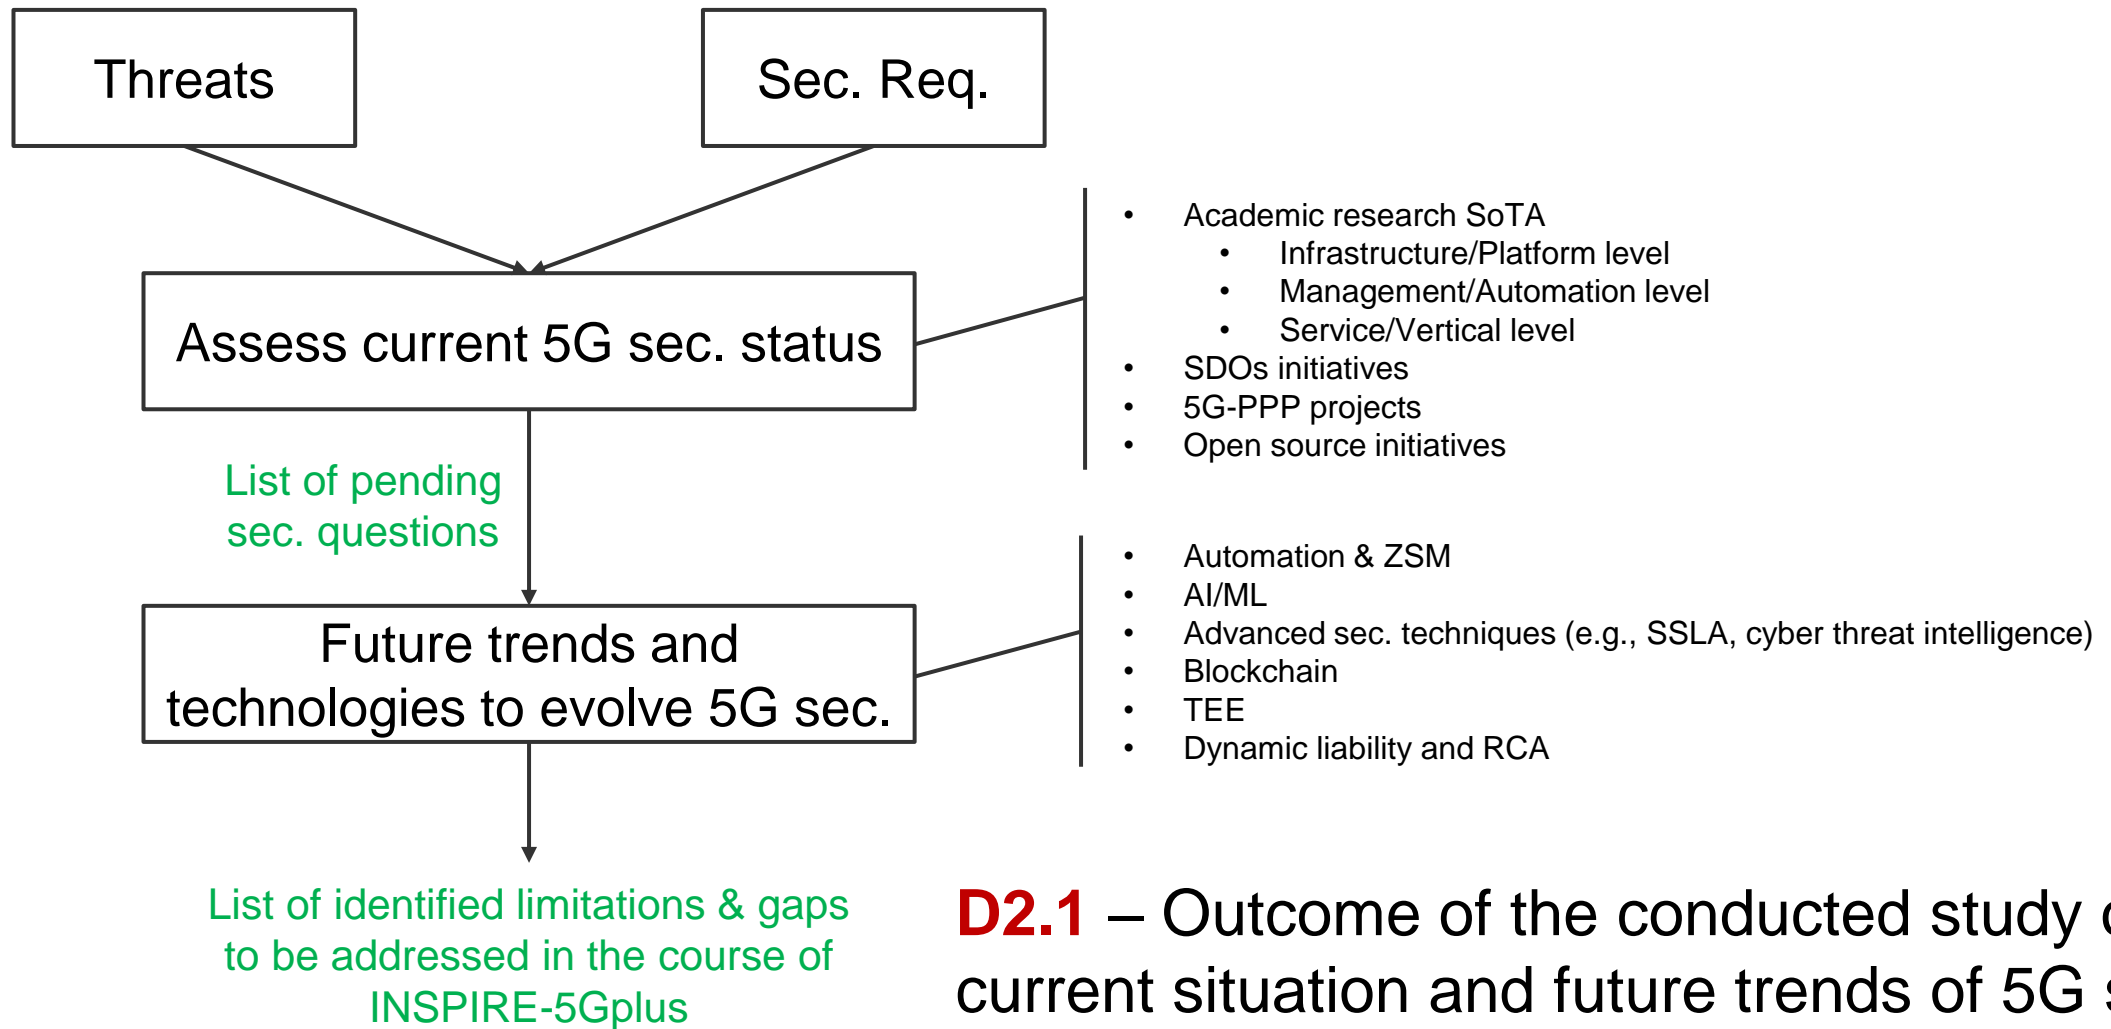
Threats

Sec. Req.

Assess current 5G sec. status

- Academic research SoTA
  - Infrastructure/Platform level
  - Management/Automation level
  - Service/Vertical level
- SDOs initiatives
- 5G-PPP projects
- Open source initiatives

List of pending sec. questions

Future trends and technologies to evolve 5G sec.

- Automation & ZSM
- AI/ML
- Advanced sec. techniques (e.g., SSLA, cyber threat intelligence)
- Blockchain
- TEE
- Dynamic liability and RCA

List of identified limitations & gaps to be addressed in the course of INSPIRE-5Gplus

D2.1 – Outcome of the conducted study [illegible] current situation and future trends of 5G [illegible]